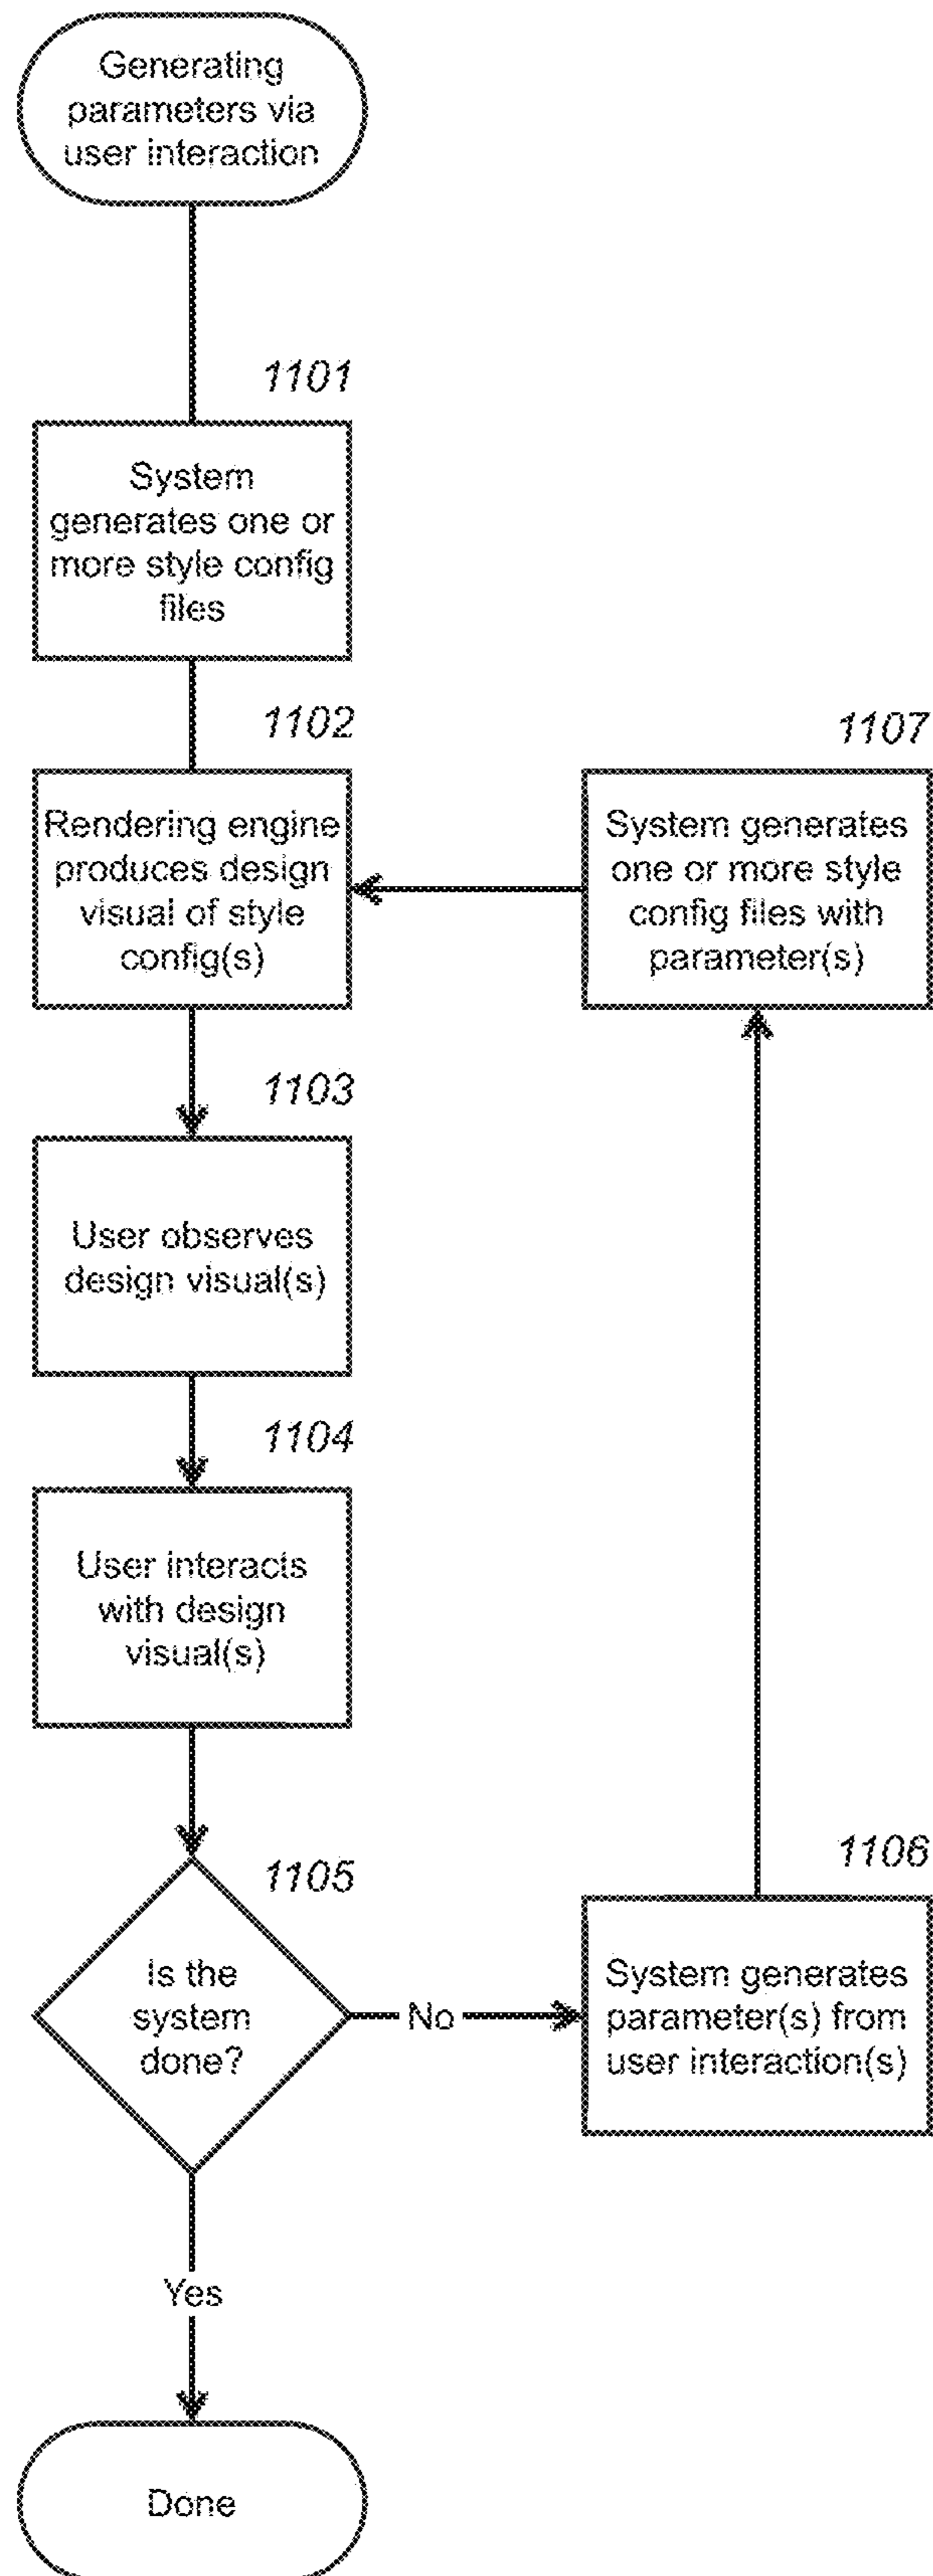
Generating parameters via user interaction

1101

System generates one or more style config files

1102

Rendering engine produces design visual of style config(s)

1107

System generates one or more style config files with parameter(s)

1103

User observes design visual(s)

1104

User interacts with design visual(s)

1106

1105

Is the system done?

No

System generates parameter(s) from user interaction(s)

Yes

Done